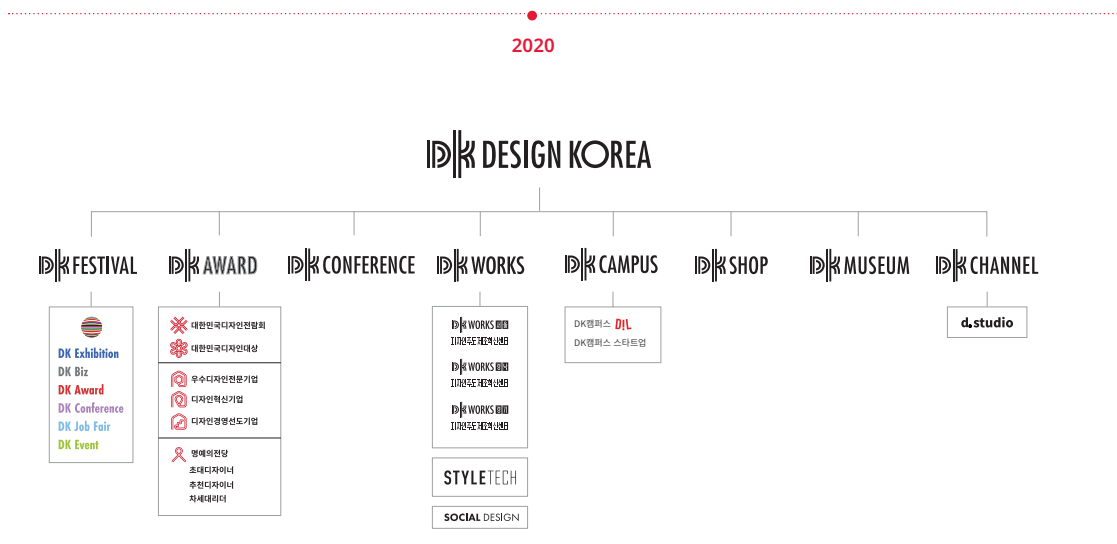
2020

DK DESIGN KOREA

DK FESTIVAL

DK Exhibition
DK Biz
DK Award
DK Conference
DK Job Fair
DK Event

DK AWARD

대한민국디자인전람회
대한민국디자인대상

우수디자인전문기업
디자인혁신기업
디자인경영선도기업

명예의전당
초대디자이너
추천디자이너
차세대리더

DK CONFERENCE

DK WORKS

DK WORKS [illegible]
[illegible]
DK WORKS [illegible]
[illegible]
DK WORKS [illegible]
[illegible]

STYLETECH

SOCIAL DESIGN

DK CAMPUS

DK캠퍼스 DIL
DK캠퍼스 스타트업

DK SHOP

DK MUSEUM

DK CHANNEL

d.studio